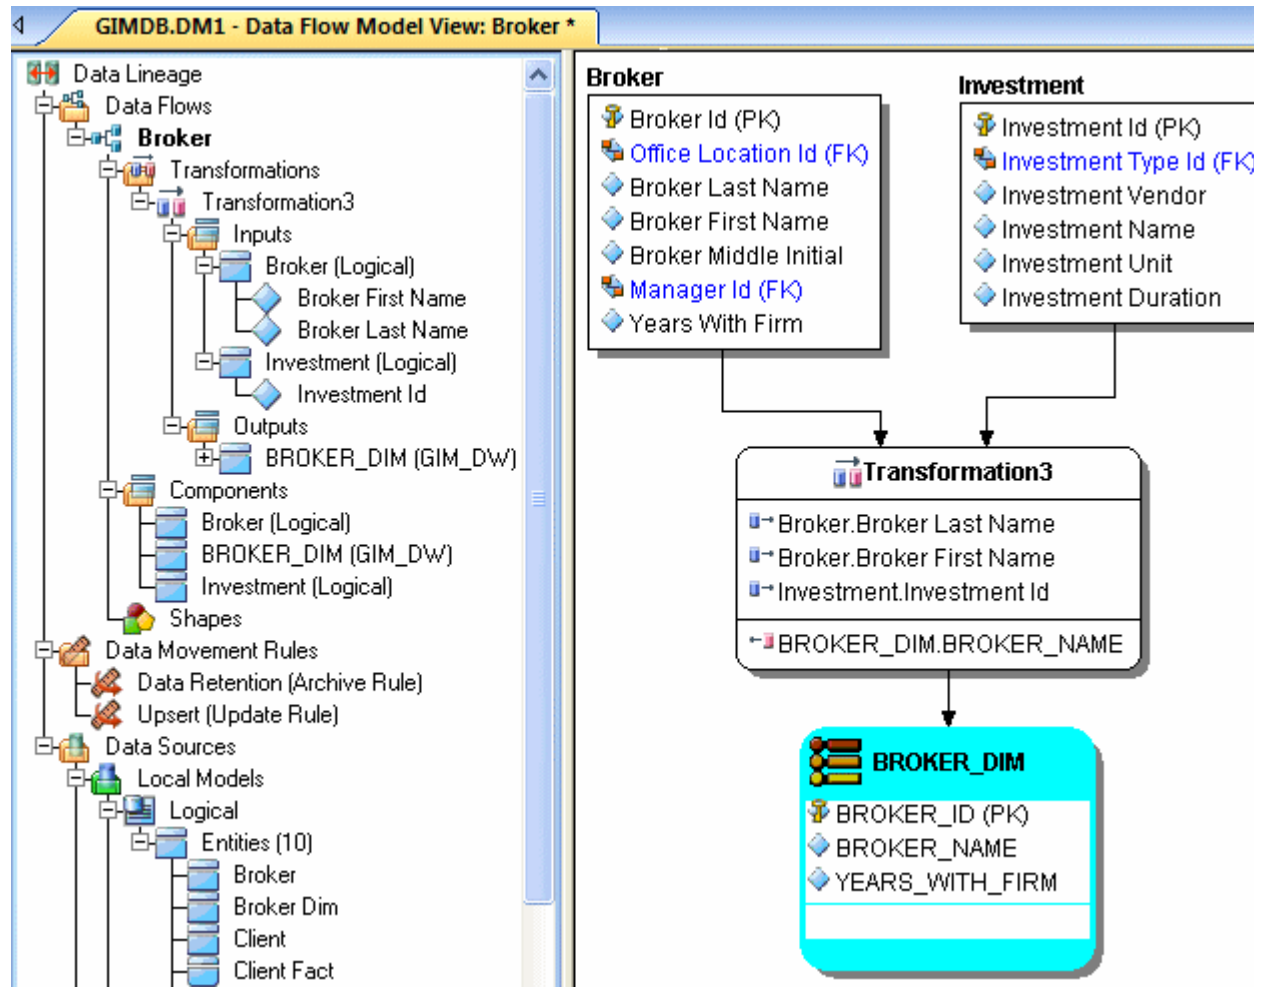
GIMDB.DM1 - Data Flow Model View: Broker *

Data Lineage
Data Flows
Broker
Transformations
Transformation3
Inputs
Broker (Logical)
Broker First Name
Broker Last Name
Investment (Logical)
Investment Id
Outputs
BROKER_DIM (GIM_DW)
Components
Broker (Logical)
BROKER_DIM (GIM_DW)
Investment (Logical)
Shapes
Data Movement Rules
Data Retention (Archive Rule)
Upsert (Update Rule)
Data Sources
Local Models
Logical
Entities (10)
Broker
Broker Dim
Client
Client Fact

Broker
Broker Id (PK)
Office Location Id (FK)
Broker Last Name
Broker First Name
Broker Middle Initial
Manager Id (FK)
Years With Firm

Investment
Investment Id (PK)
Investment Type Id (FK)
Investment Vendor
Investment Name
Investment Unit
Investment Duration

Transformation3
Broker.Broker Last Name
Broker.Broker First Name
Investment.Investment Id
BROKER_DIM.BROKER_NAME

BROKER_DIM
BROKER_ID (PK)
BROKER_NAME
YEARS_WITH_FIRM